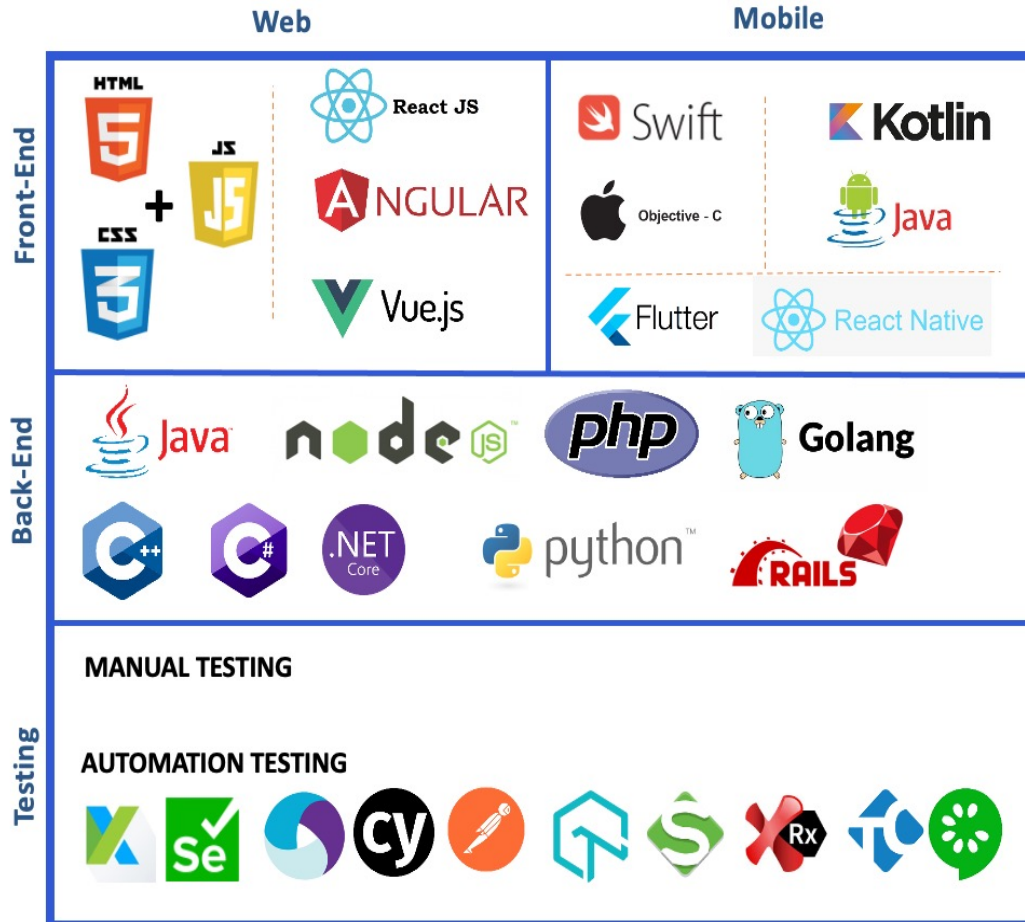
Web

Mobile

Front-End

HTML
5
CSS
3
+
JS
JS

React JS
ANGULAR
Vue.js

Swift
Kotlin
Objective - C
Java
Flutter
React Native

Back-End

Java
node JS
php
Golang
C++
C#
.NET Core
python™
RAILS

Testing

MANUAL TESTING

AUTOMATION TESTING

Se
cy
Rx